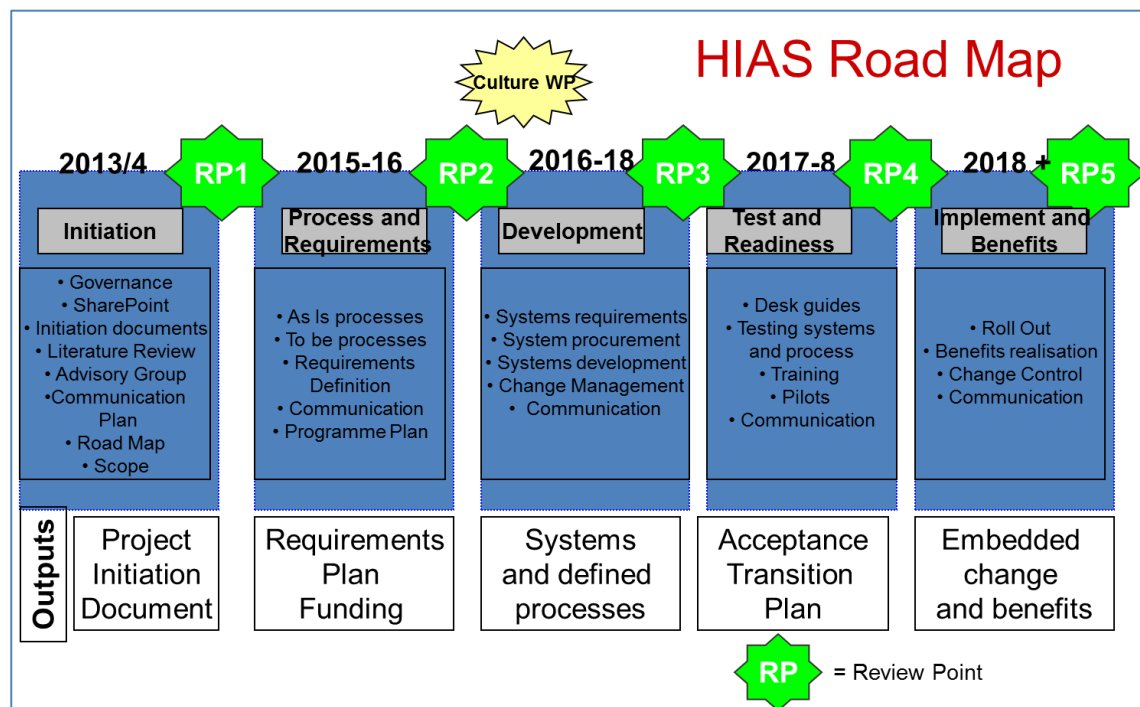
HIAS Road Map

Culture WP

2013/4 RP1

Initiation

• Governance
• SharePoint
• Initiation documents
• Literature Review
• Advisory Group
•Communication Plan
• Road Map
• Scope

2015-16 RP2

Process and Requirements

• As Is processes
• To be processes
• Requirements Definition
• Communication
• Programme Plan

2016-18 RP3

Development

• Systems requirements
• System procurement
• Systems development
• Change Management
• Communication

2017-8 RP4

Test and Readiness

• Desk guides
• Testing systems and process
• Training
• Pilots
• Communication

2018 + RP5

Implement and Benefits

• Roll Out
• Benefits realisation
• Change Control
• Communication

Outputs

Project Initiation Document

Requirements Plan Funding

Systems and defined processes

Acceptance Transition Plan

Embedded change and benefits

RP = Review Point